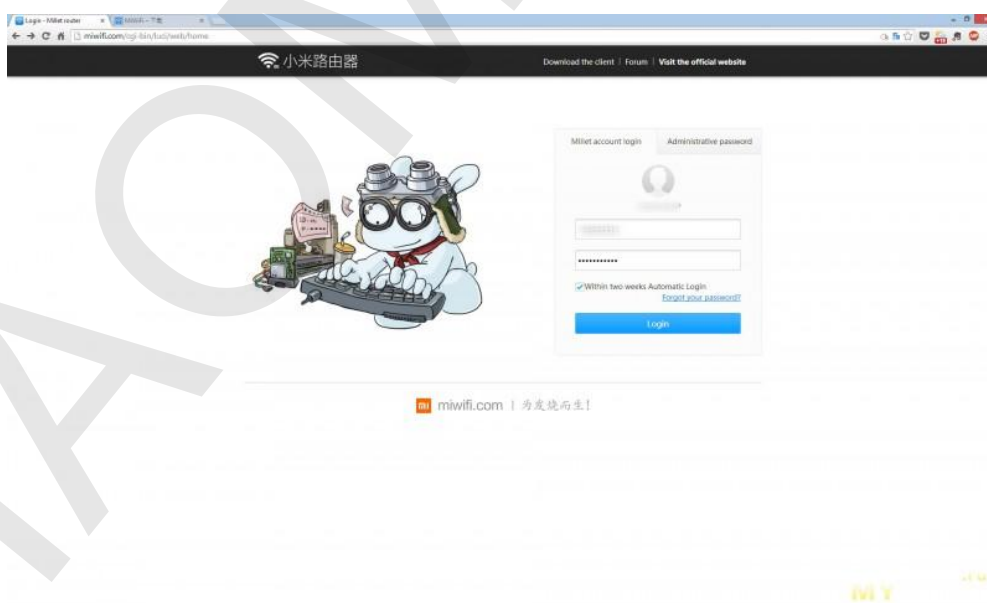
Login - Millet router
MiWiFi - 下载
miwifi.com/cgi-bin/luci/web/home

小米路由器

Download the client | Forum | Visit the official website

Millet account login
Administrative password

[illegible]

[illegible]

••••••••••••

Within two weeks Automatic Login
Forgot your password?

Login

mi miwifi.com | 为发烧而生!

MY .ru